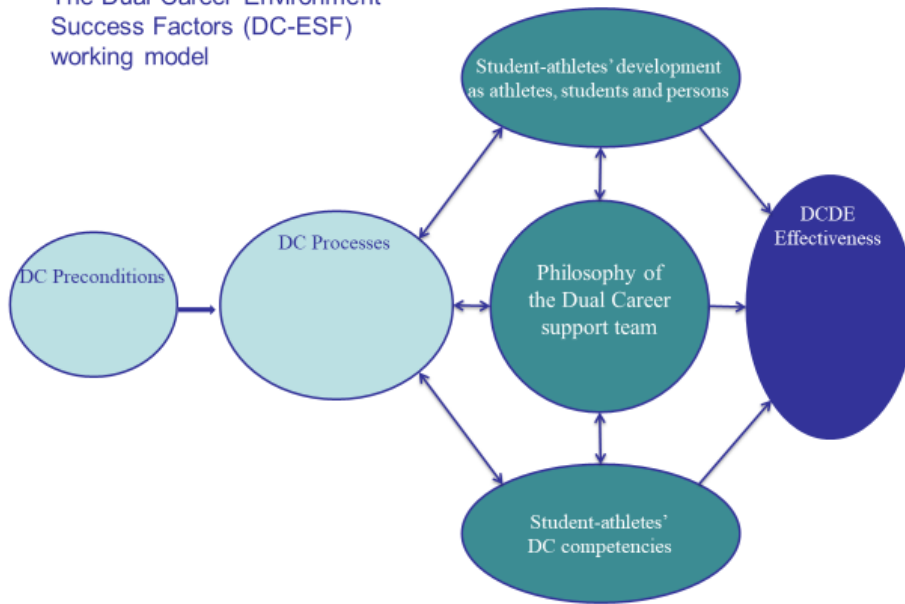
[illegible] Dual Career Environment Success Factors (DC-ESF) working model

Student-athletes' development as athletes, students and persons

DC Preconditions

DC Processes

Philosophy of the Dual Career support team

DCDE Effectiveness

Student-athletes' DC competencies